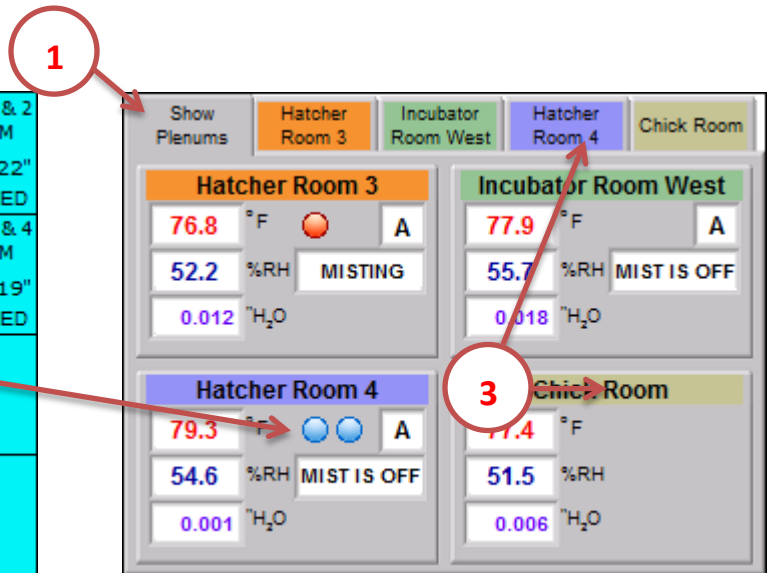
& 2
M
22"
ED
& 4
M
19"
ED

1

Show Plenums | Hatcher Room 3 | Incubator Room West | Hatcher Room 4 | Chick Room

Hatcher Room 3
76.8 °F A
52.2 %RH MISTING
0.012 "$H_2O$

Incubator Room West
77.9 °F A
55.7 %RH MIST IS OFF
0.018 "$H_2O$

Hatcher Room 4
79.3 °F A
54.6 %RH MIST IS OFF
0.001 "$H_2O$

3

Chick Room
77.4 °F
51.5 %RH
0.006 "$H_2O$